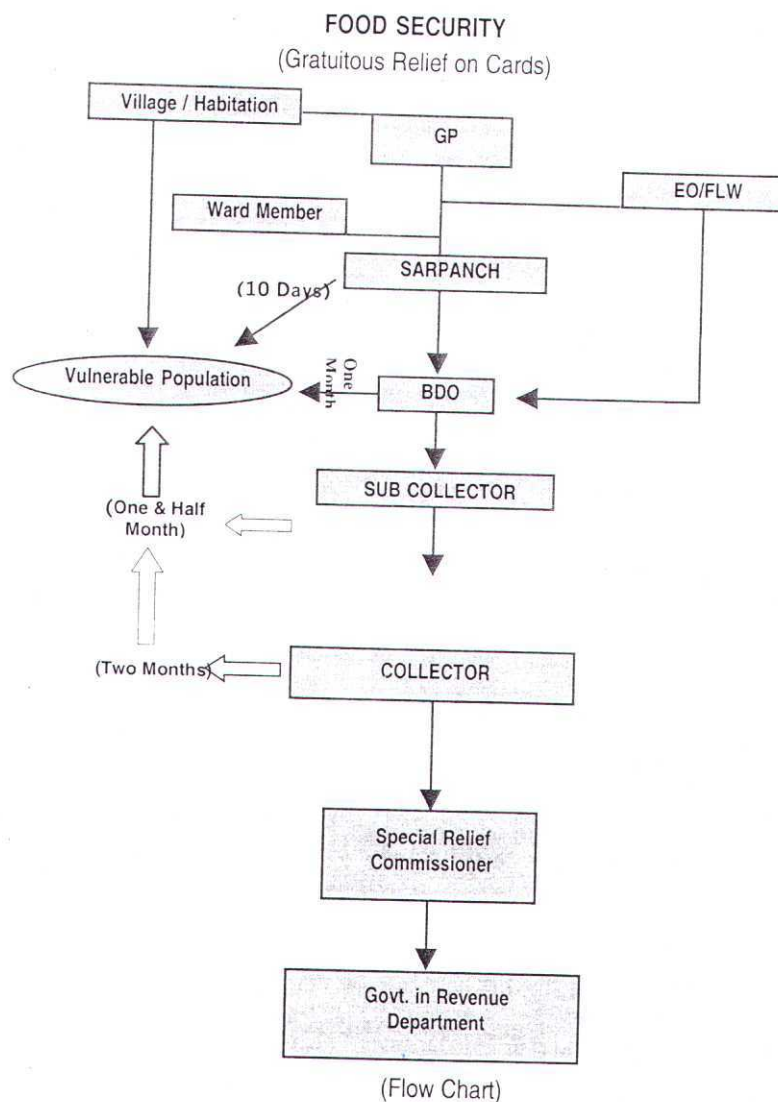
FOOD SECURITY
(Gratuitous Relief on Cards)

Village / Habitation

GP

Ward Member

EO/FLW

SARPANCH

(10 Days)

Vulnerable Population

One Month

BDO

SUB COLLECTOR

(One & Half Month)

(Two Months)

COLLECTOR

Special Relief Commissioner

Govt. in Revenue Department

(Flow Chart)